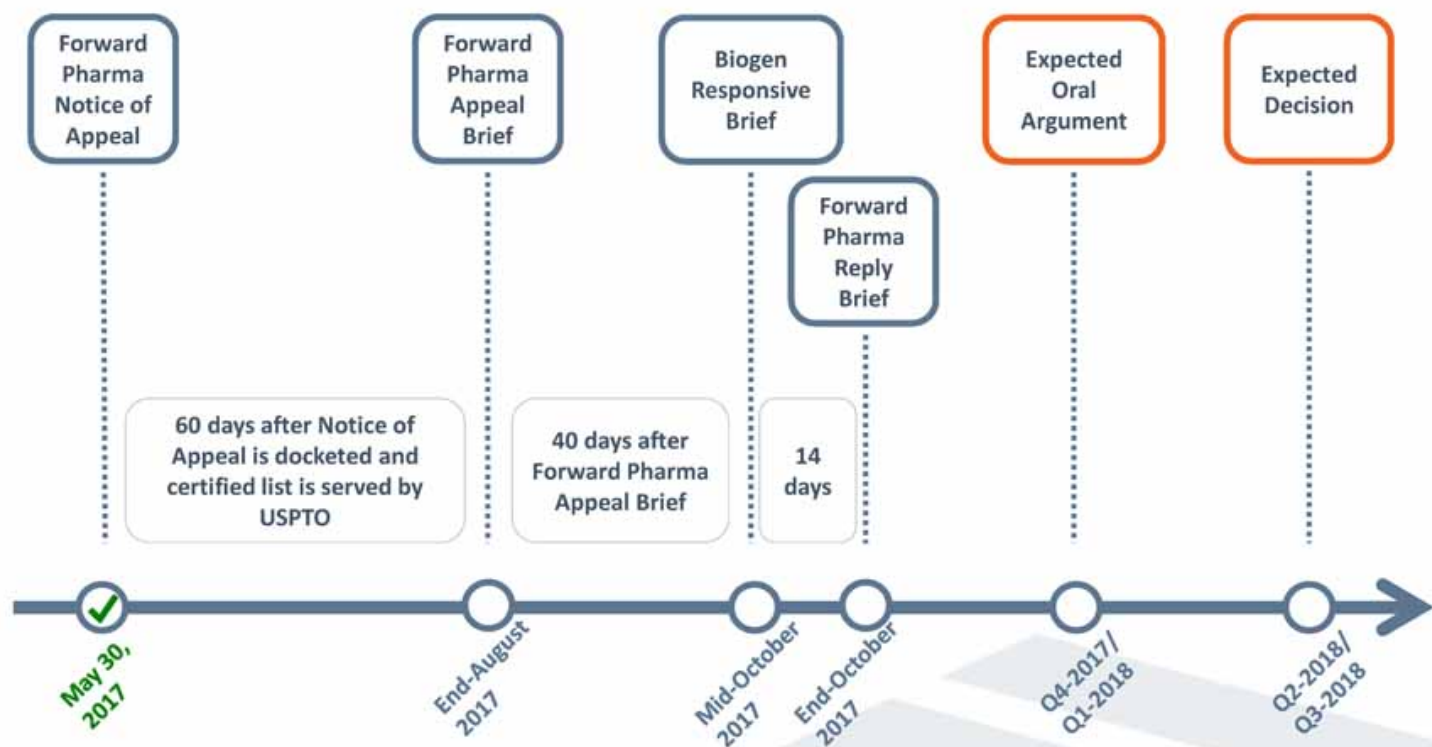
Forward Pharma Notice of Appeal

Forward Pharma Appeal Brief

Biogen Responsive Brief

Expected Oral Argument

Expected Decision

Forward Pharma Reply Brief

60 days after Notice of Appeal is docketed and certified list is served by USPTO

40 days after Forward Pharma Appeal Brief

14 days

May 30, 2017

End-August 2017

Mid-October 2017

End-October 2017

Q4-2017/ Q1-2018

Q2-2018/ Q3-2018